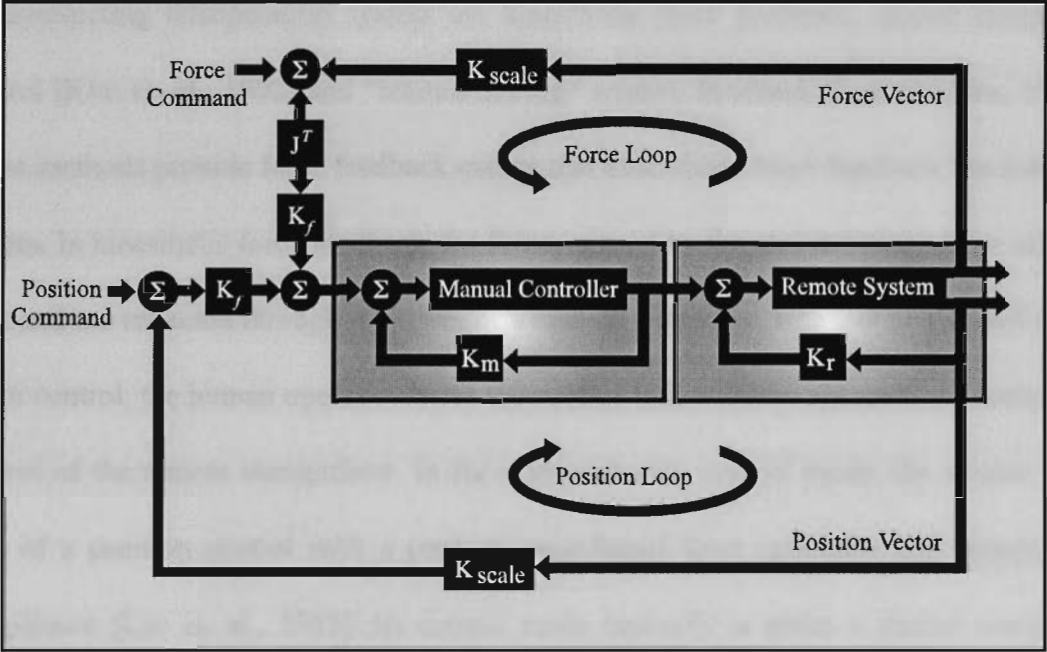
Force Command
$\Sigma$
$K_{scale}$
Force Vector
$J^T$
Force Loop
$K_f$
Position Command
$\Sigma$
$K_f$
$\Sigma$
$\Sigma$
Manual Controller
$\Sigma$
Remote System
$K_m$
$K_r$
Position Loop
Position Vector
$K_{scale}$